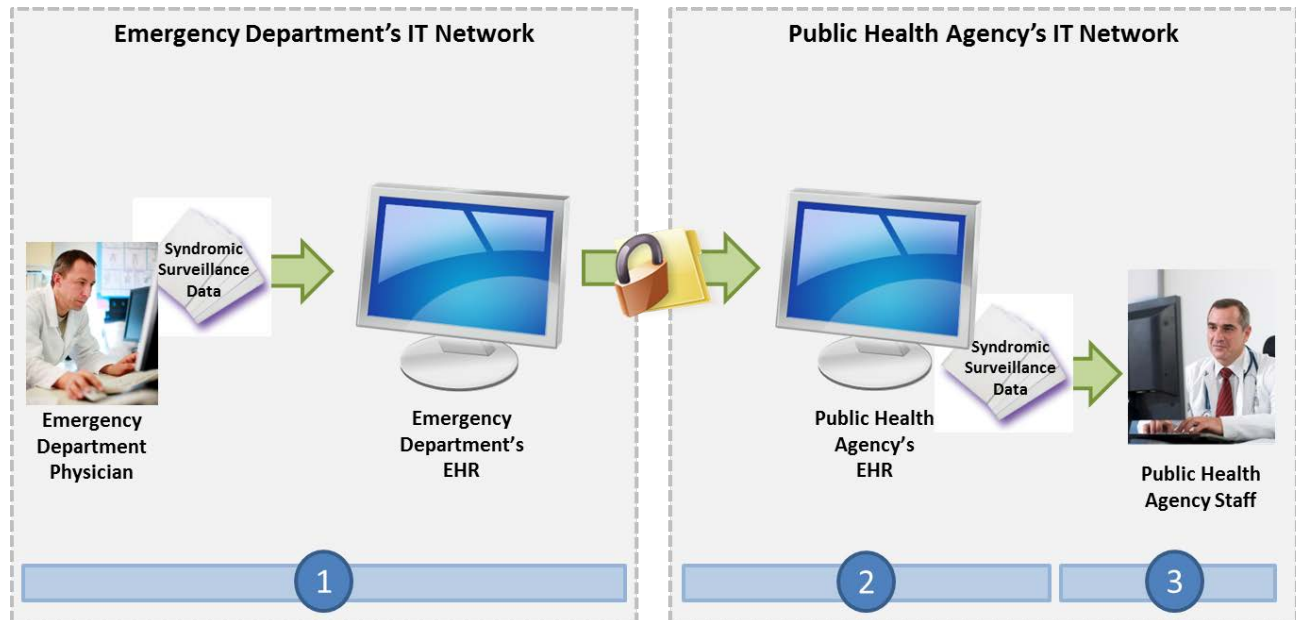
Emergency Department's IT Network

Syndromic Surveillance Data

Emergency Department Physician

Emergency Department's EHR

1

Public Health Agency's IT Network

Public Health Agency's EHR

Syndromic Surveillance Data

Public Health Agency Staff

2

3